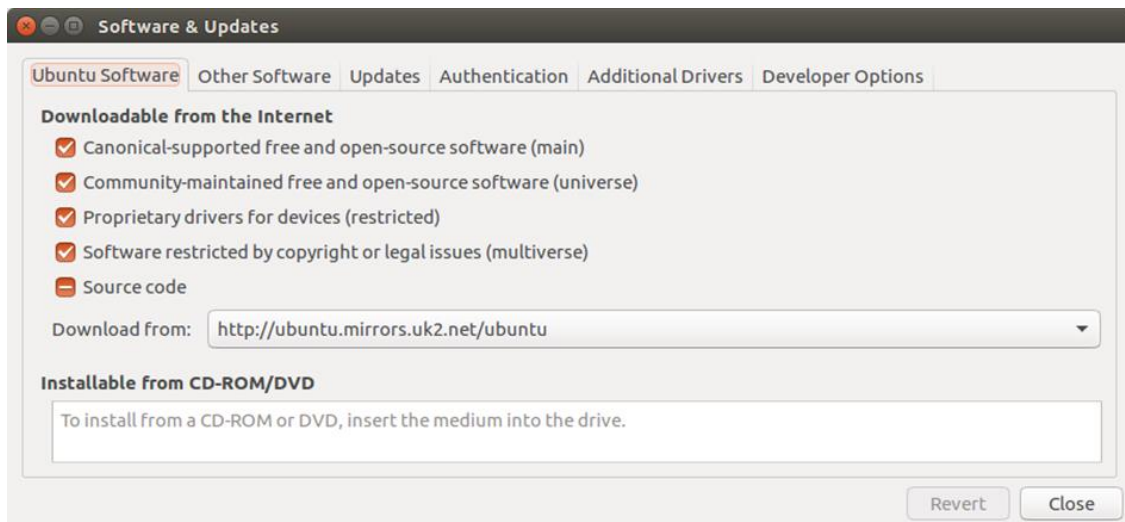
Software & Updates

Ubuntu Software | Other Software | Updates | Authentication | Additional Drivers | Developer Options

Downloadable from the Internet

Canonical-supported free and open-source software (main)

Community-maintained free and open-source software (universe)

Proprietary drivers for devices (restricted)

Software restricted by copyright or legal issues (multiverse)

Source code

Download from: http://ubuntu.mirrors.uk2.net/ubuntu

Installable from CD-ROM/DVD

To install from a CD-ROM or DVD, insert the medium into the drive.

Revert Close